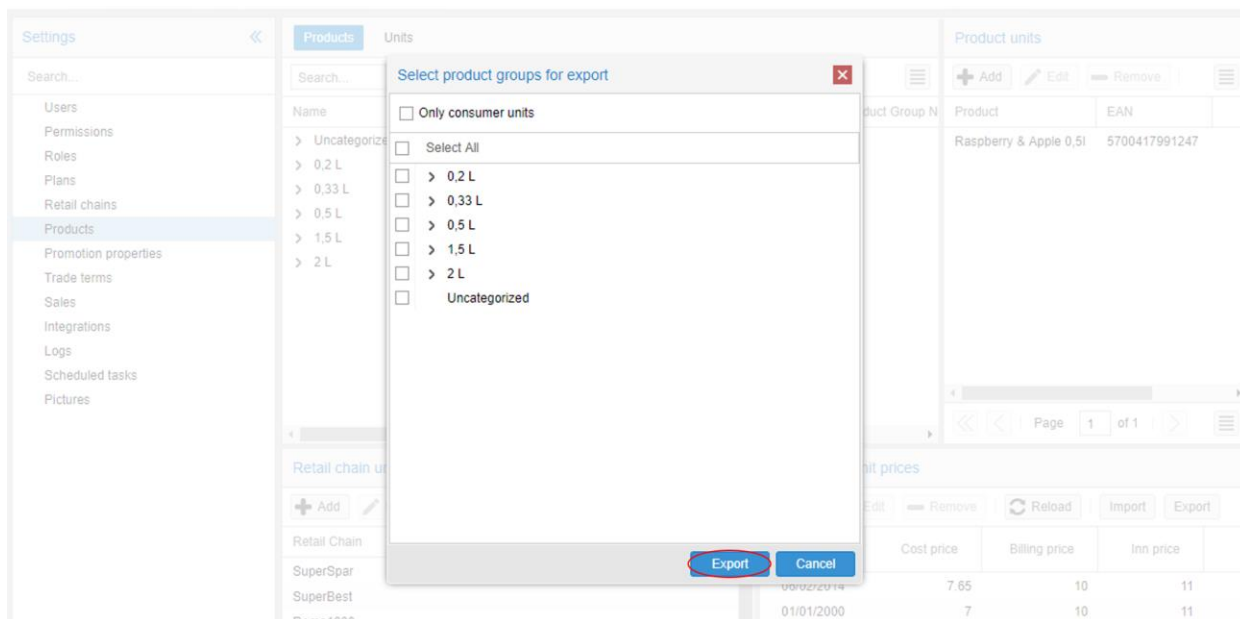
Settings «

Search...

Users
Permissions
Roles
Plans
Retail chains
Products
Promotion properties
Trade terms
Sales
Integrations
Logs
Scheduled tasks
Pictures

Products Units

Search...

Name

> Uncategorize
> 0,2 L
> 0,33 L
> 0,5 L
> 1,5 L
> 2 L

duct Group N

Select product groups for export

Only consumer units

Select All

> 0,2 L
> 0,33 L
> 0,5 L
> 1,5 L
> 2 L
Uncategorized

Export Cancel

Product units

Add Edit Remove

| Product | EAN |
|---|---|
| Raspberry & Apple 0,5l | 5700417991247 |

Page 1 of 1

Retail chain u

Add

Retail Chain
SuperSpar
SuperBest

it prices

Edit Remove Reload Import Export

| | Cost price | Billing price | Inn price |
|---|---|---|---|
| 06/02/2014 | 7.65 | 10 | 11 |
| 01/01/2000 | 7 | 10 | 11 |